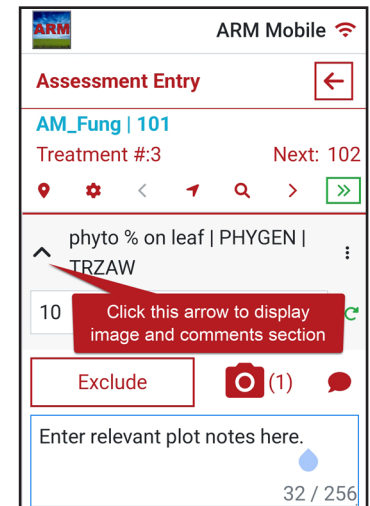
ARM

ARM Mobile

Assessment Entry

AM_Fung | 101

Treatment #:3

Next: 102

phyto % on leaf | PHYGEN | TRZAW

10

Click this arrow to display image and comments section

Exclude

(1)

Enter relevant plot notes here.

32 / 256